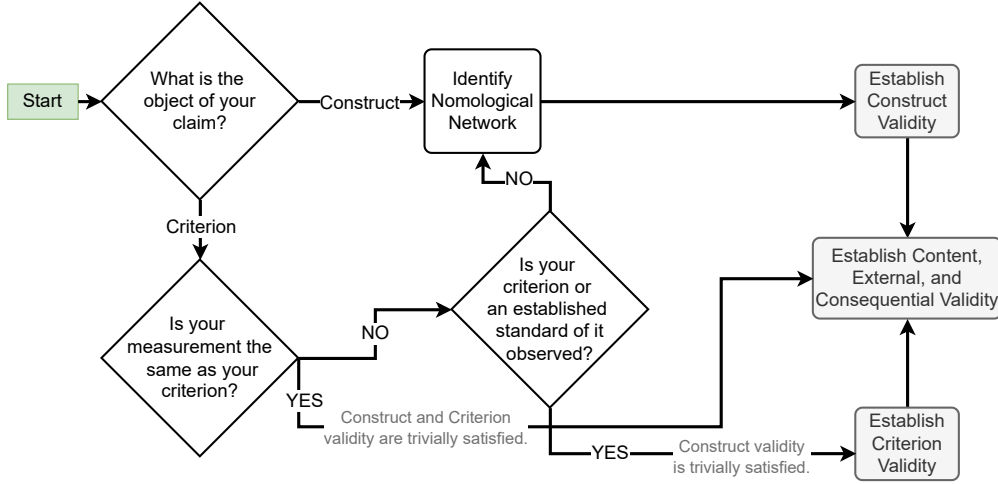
Start

What is the object of your claim?

Construct

Identify Nomological Network

Establish Construct Validity

Criterion

NO

Is your criterion or an established standard of it observed?

Establish Content, External, and Consequential Validity

Is your measurement the same as your criterion?

NO

YES

Construct and Criterion validity are trivially satisfied.

YES

Construct validity is trivially satisfied.

Establish Criterion Validity